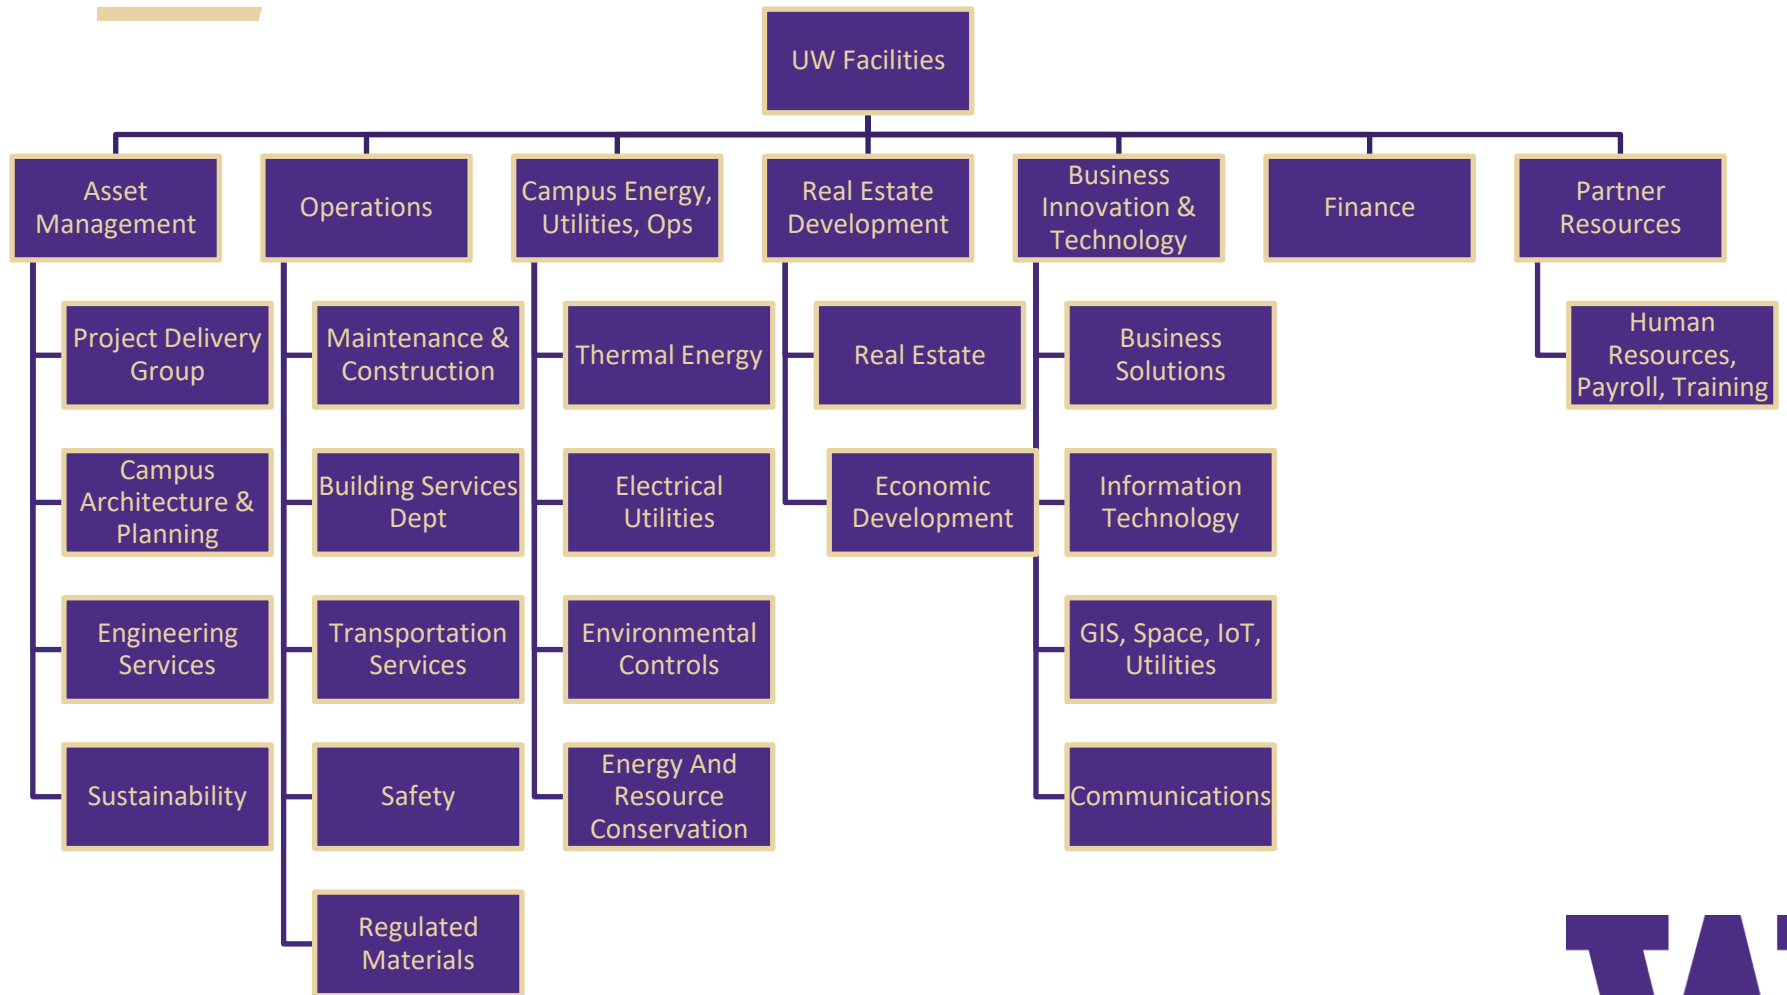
UW Facilities

Asset Management

Project Delivery Group

Campus Architecture & Planning

Engineering Services

Sustainability

Operations

Maintenance & Construction

Building Services Dept

Transportation Services

Safety

Regulated Materials

Campus Energy, Utilities, Ops

Thermal Energy

Electrical Utilities

Environmental Controls

Energy And Resource Conservation

Real Estate Development

Real Estate

Economic Development

Business Innovation & Technology

Business Solutions

Information Technology

GIS, Space, IoT, Utilities

Communications

Finance

Partner Resources

Human Resources, Payroll, Training